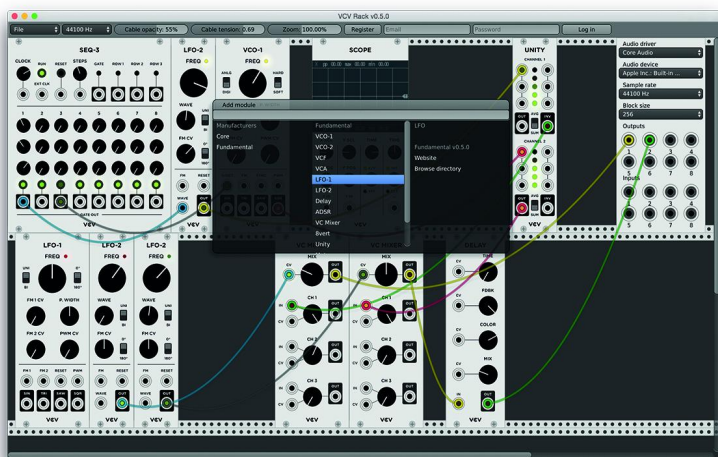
VCV Rack v0.5.0

File | 44100 Hz | Cable opacity: 55% | Cable tension: 0.69 | Zoom: 100.00% | Register | Email | Password | Log in

SEQ-3
CLOCK RUN RESET STEPS
EXT CLK
GATE ROW 1 ROW 2 ROW 3
1 2 3 4 5 6 7 8
GATE OUT
VEV

LFO-2
FREQ
WAVE
UNI
BI
FM CV
FM RESET
WAVE OUT
VEV

VCO-1
FREQ
ANLG
DIGI
HARD
SOFT

SCOPE

UNITY
CHANNEL 1
OUT INV
CHANNEL 2
OUT INV
VEV

Audio driver
Core Audio
Audio device
Apple Inc.: Built-in ...
Sample rate
44100 Hz
Block size
256
Outputs
1 2 3 4
5 6 7 8
Inputs
1 2 3 4
5 6 7 8

Add module
Manufacturers
Core
Fundamental
Fundamental
VCO-1
VCO-2
VCF
VCA
LFO-1
LFO-2
Delay
ADSR
VC Mixer
8vert
Unity
LFO
Fundamental v0.5.0
Website
Browse directory

LFO-1
FREQ
UNI
BI
FM 1 CV P. WIDTH
FM 2 CV PWM CV
FM 1 FM 2 RESET PWM
SIN TRI SAW SQR
VEV

LFO-2
FREQ
WAVE
UNI
BI
FM CV
FM RESET
WAVE OUT
VEV

LFO-2
FREQ
WAVE
UNI
BI
FM CV
FM RESET
WAVE OUT
VEV

VC MIXER
MIX
CV OUT
CH 1
CH 2
CH 3
VEV

VC MIXER
MIX
CV OUT
CH 1
CH 2
CH 3
VEV

DELAY
TIME
FDBK
COLOR
MIX
IN OUT
VEV